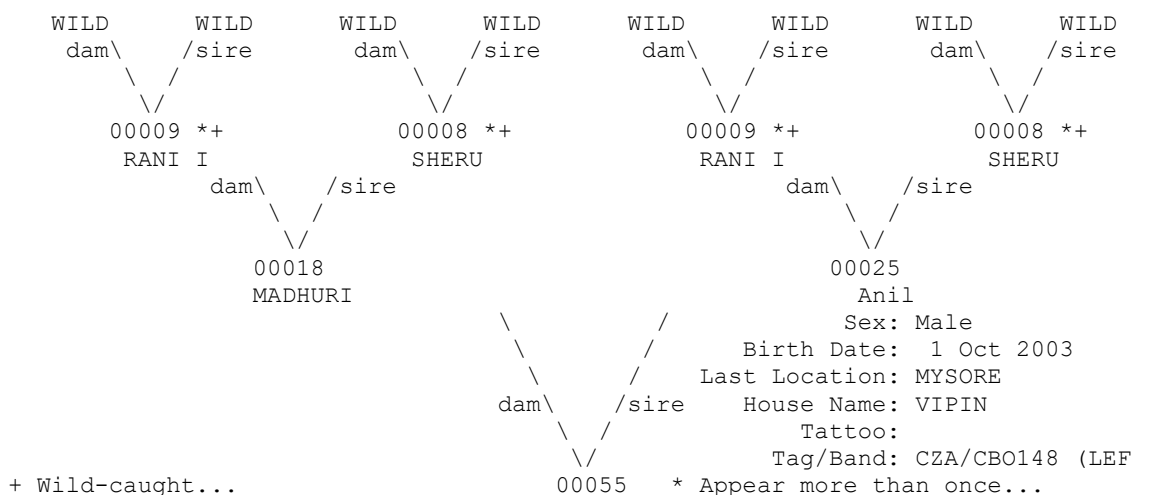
WILD WILD WILD WILD WILD WILD WILD WILD
dam\ /sire dam\ /sire dam\ /sire dam\ /sire

00009 *+ 00008 *+ 00009 *+ 00008 *+
RANI I SHERU RANI I SHERU
dam\ /sire dam\ /sire

00018 00025
MADHURI Anil
Sex: Male
Birth Date: 1 Oct 2003
Last Location: MYSORE
dam\ /sire House Name: VIPIN
Tattoo:
Tag/Band: CZA/CBO148 (LEF

+ Wild-caught... 00055 * Appear more than once...